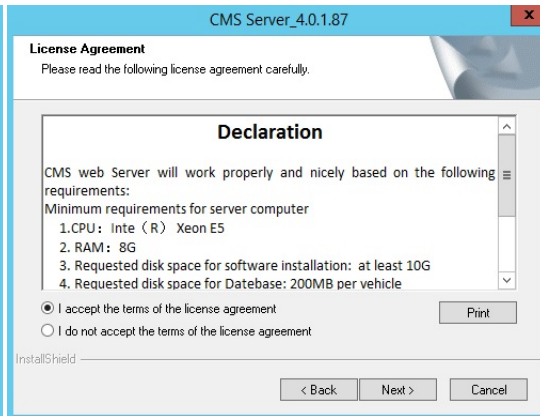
CMS Server_4.0.1.87

x

License Agreement

Please read the following license agreement carefully.

Declaration

CMS web Server will work properly and nicely based on the following requirements:

Minimum requirements for server computer

1.CPU: Inte（R） Xeon E5

2. RAM：8G

3. Requested disk space for software installation: at least 10G

4. Requested disk space for Datebase: 200MB per vehicle

I accept the terms of the license agreement

I do not accept the terms of the license agreement

Print

InstallShield

< Back

Next >

Cancel